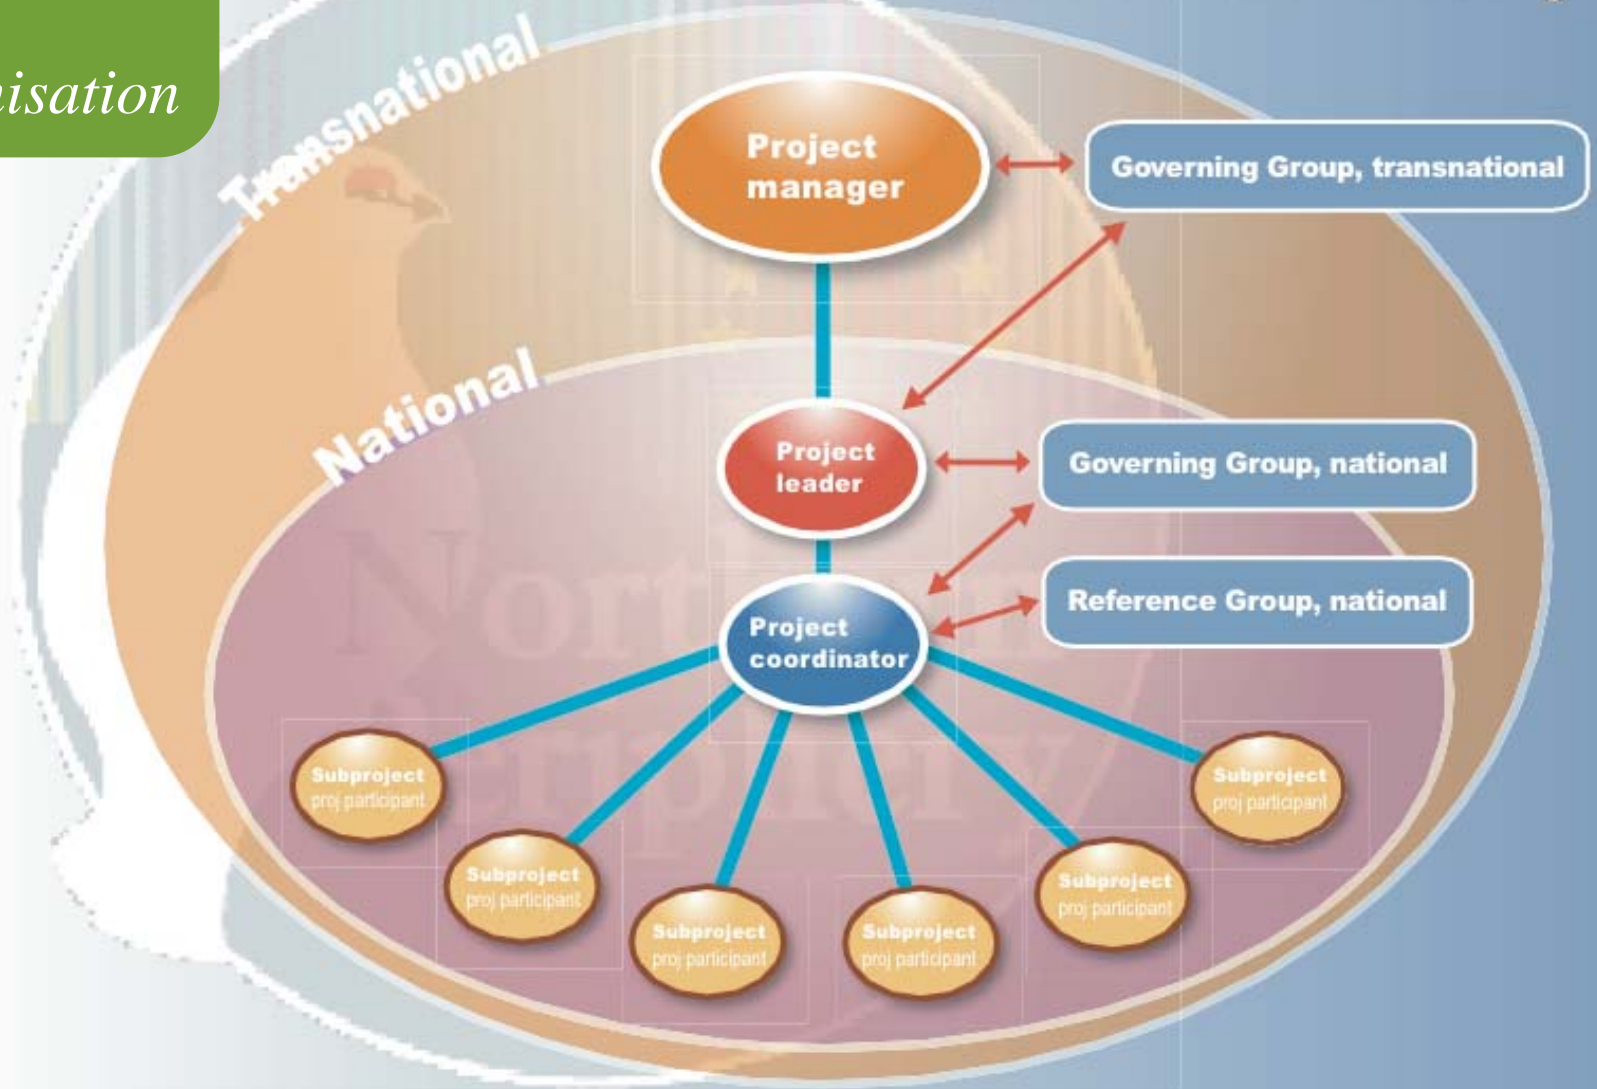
nisation

Transnational

Project manager

Governing Group, transnational

National

Project leader

Governing Group, national

Project coordinator

Reference Group, national

Subproject proj participant

Subproject proj participant

Subproject proj participant

Subproject proj participant

Subproject proj participant

Subproject proj participant